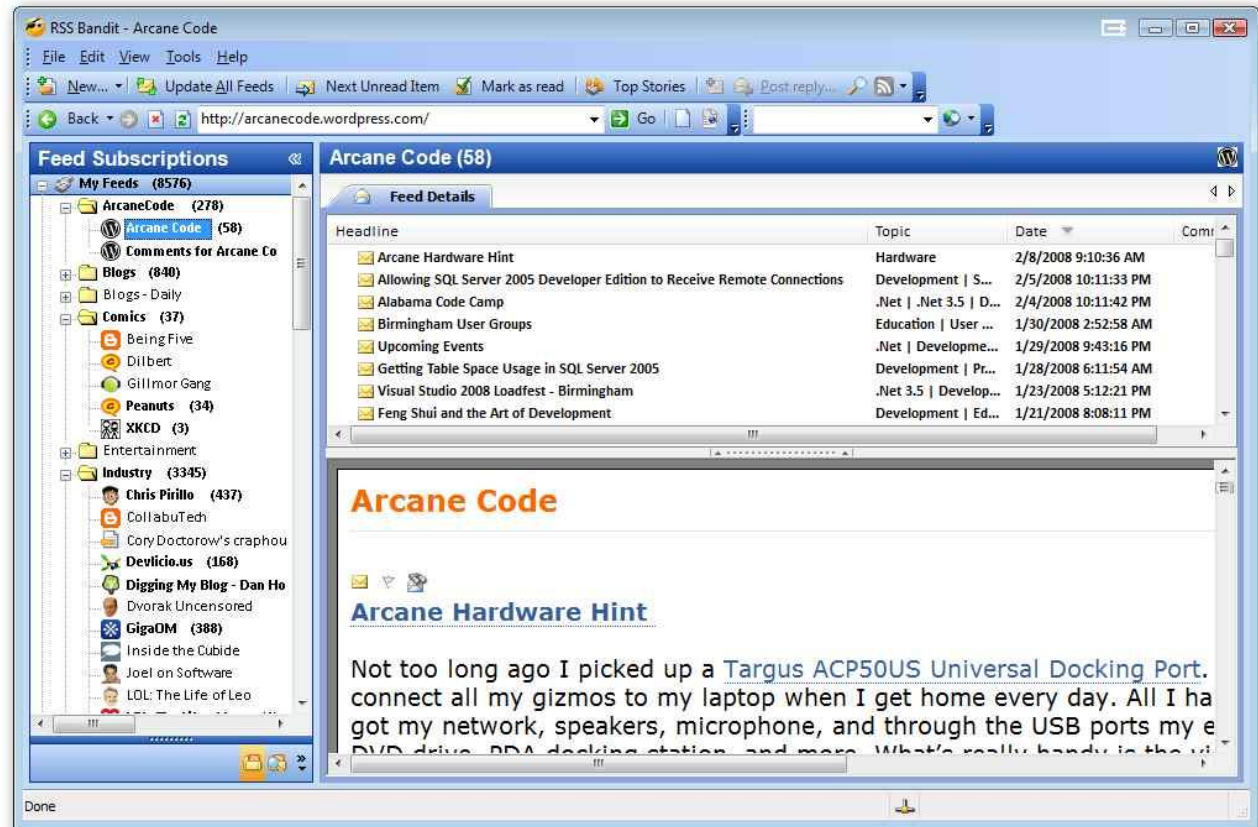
RSS Bandit - Arcane Code

File Edit View Tools Help

New... Update All Feeds Next Unread Item Mark as read Top Stories Post reply...

Back http://arcanecode.wordpress.com/ Go

Feed Subscriptions

My Feeds (8576)
ArcaneCode (278)
Arcane Code (58)
Comments for Arcane Co
Blogs (840)
Blogs - Daily
Comics (37)
Being Five
Dilbert
Gillmor Gang
Peanuts (34)
XKCD (3)
Entertainment
Industry (3345)
Chris Pirillo (437)
CollabuTech
Cory Doctorow's craphou
Devlicio.us (168)
Digging My Blog - Dan Ho
Dvorak Uncensored
GigaOM (388)
Inside the Cubicle
Joel on Software
LOL: The Life of Leo

Arcane Code (58)

Feed Details

| Headline | Topic | Date | Comr |
|---|---|---|---|
| Arcane Hardware Hint | Hardware | 2/8/2008 9:10:36 AM | |
| Allowing SQL Server 2005 Developer Edition to Receive Remote Connections | Development \| S... | 2/5/2008 10:11:33 PM | |
| Alabama Code Camp | .Net \| .Net 3.5 \| D... | 2/4/2008 10:11:42 PM | |
| Birmingham User Groups | Education \| User ... | 1/30/2008 2:52:58 AM | |
| Upcoming Events | .Net \| Developme... | 1/29/2008 9:43:16 PM | |
| Getting Table Space Usage in SQL Server 2005 | Development \| Pr... | 1/28/2008 6:11:54 AM | |
| Visual Studio 2008 Loadfest - Birmingham | .Net 3.5 \| Develop... | 1/23/2008 5:12:21 PM | |
| Feng Shui and the Art of Development | Development \| Ed... | 1/21/2008 8:08:11 PM | |

Arcane Code

Arcane Hardware Hint

Not too long ago I picked up a Targus ACP50US Universal Docking Port. connect all my gizmos to my laptop when I get home every day. All I ha got my network, speakers, microphone, and through the USB ports my e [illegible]

Done